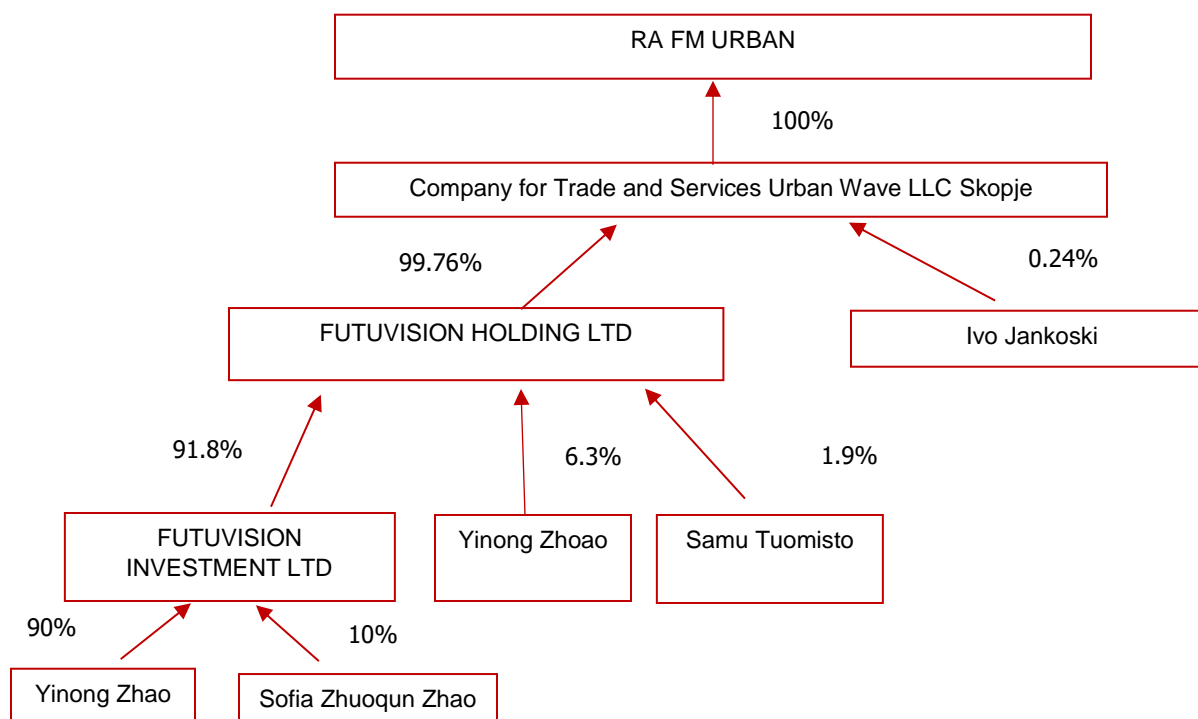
RA FM URBAN

100%

Company for Trade and Services Urban Wave LLC Skopje

99.76%

0.24%

FUTUVISION HOLDING LTD

Ivo Jankoski

91.8%

6.3%

1.9%

FUTUVISION INVESTMENT LTD

Yinong Zhoao

Samu Tuomisto

90%

10%

Yinong Zhao

Sofia Zhuoqun Zhao